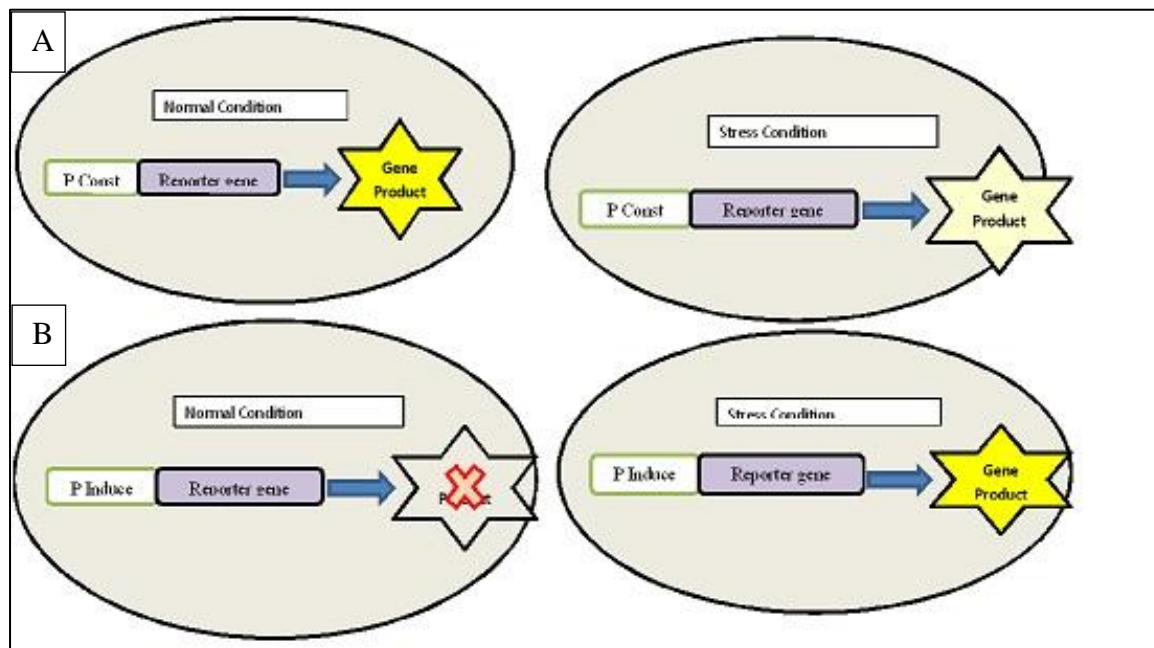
A

Normal Condition

P Const

Reporter gene

Gene Product

Stress Condition

P Const

Reporter gene

Gene Product

B

Normal Condition

P Induce

Reporter gene

P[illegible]t

Stress Condition

P Induce

Reporter gene

Gene Product